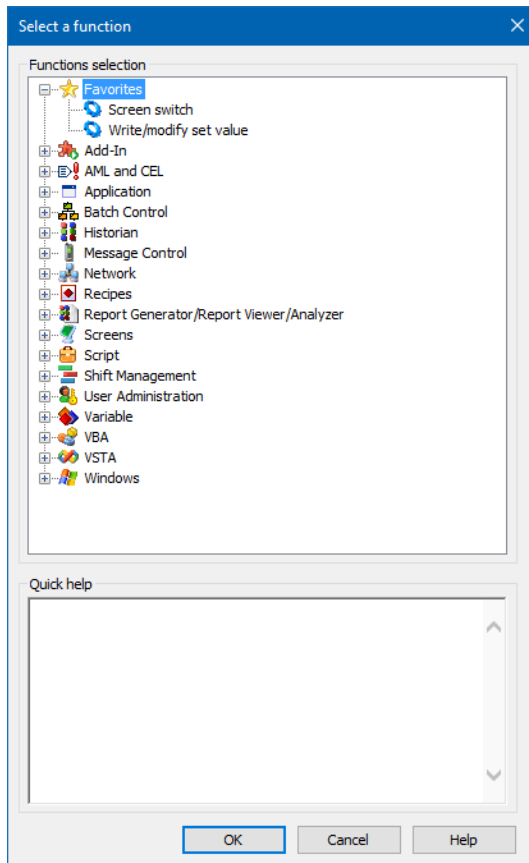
Select a function

Functions selection

Favorites
Screen switch
Write/modify set value
Add-In
AML and CEL
Application
Batch Control
Historian
Message Control
Network
Recipes
Report Generator/Report Viewer/Analyzer
Screens
Script
Shift Management
User Administration
Variable
VBA
VSTA
Windows

Quick help

OK
Cancel
Help